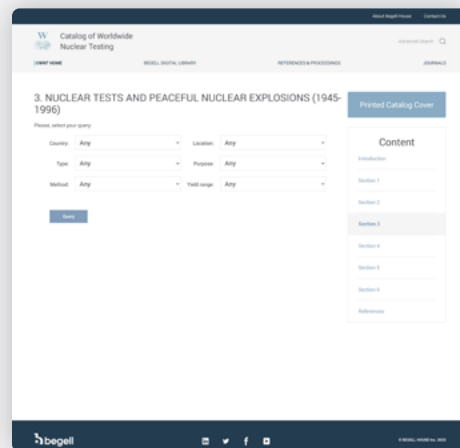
About Begell House Contact Us

W Catalog of Worldwide Nuclear Testing

Advanced Search

| DWNT HOME BEGELL DIGITAL LIBRARY REFERENCES & PROCEEDINGS JOURNALS

3. NUCLEAR TESTS AND PEACEFUL NUCLEAR EXPLOSIONS (1945-1996)

Please, select your query:

Country: Any
Location: Any
Type: Any
Purpose: Any
Method: Any
Yield range: Any

Query

Printed Catalog Cover

Content

Introduction
Section 1
Section 2
Section 3
Section 4
Section 5
Section 6
References

begell

© BEGELL HOUSE Inc. 2023